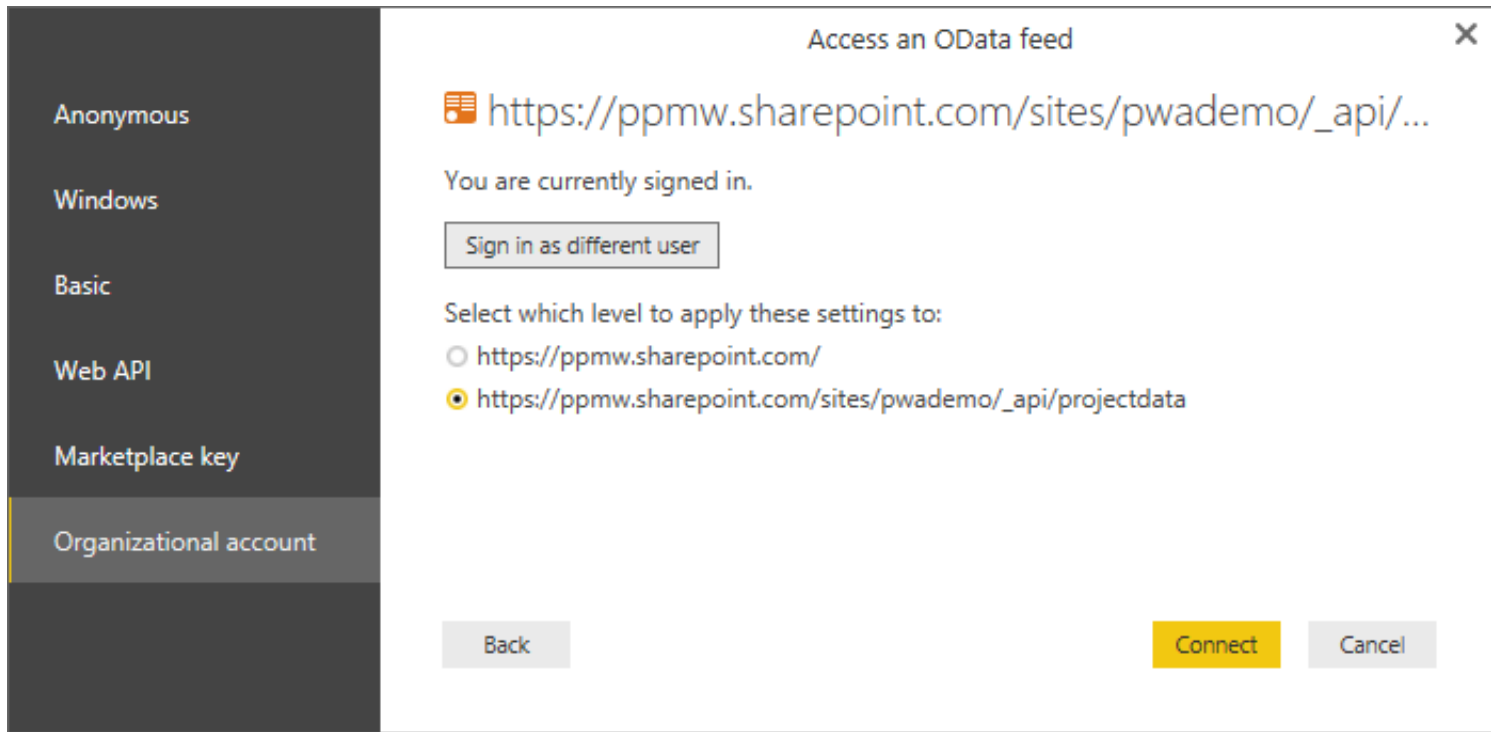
Access an OData feed

✕

Anonymous

Windows

Basic

Web API

Marketplace key

Organizational account

https://ppmw.sharepoint.com/sites/pwademo/_api/...

You are currently signed in.

Sign in as different user

Select which level to apply these settings to:

https://ppmw.sharepoint.com/

https://ppmw.sharepoint.com/sites/pwademo/_api/projectdata

Back

Connect

Cancel